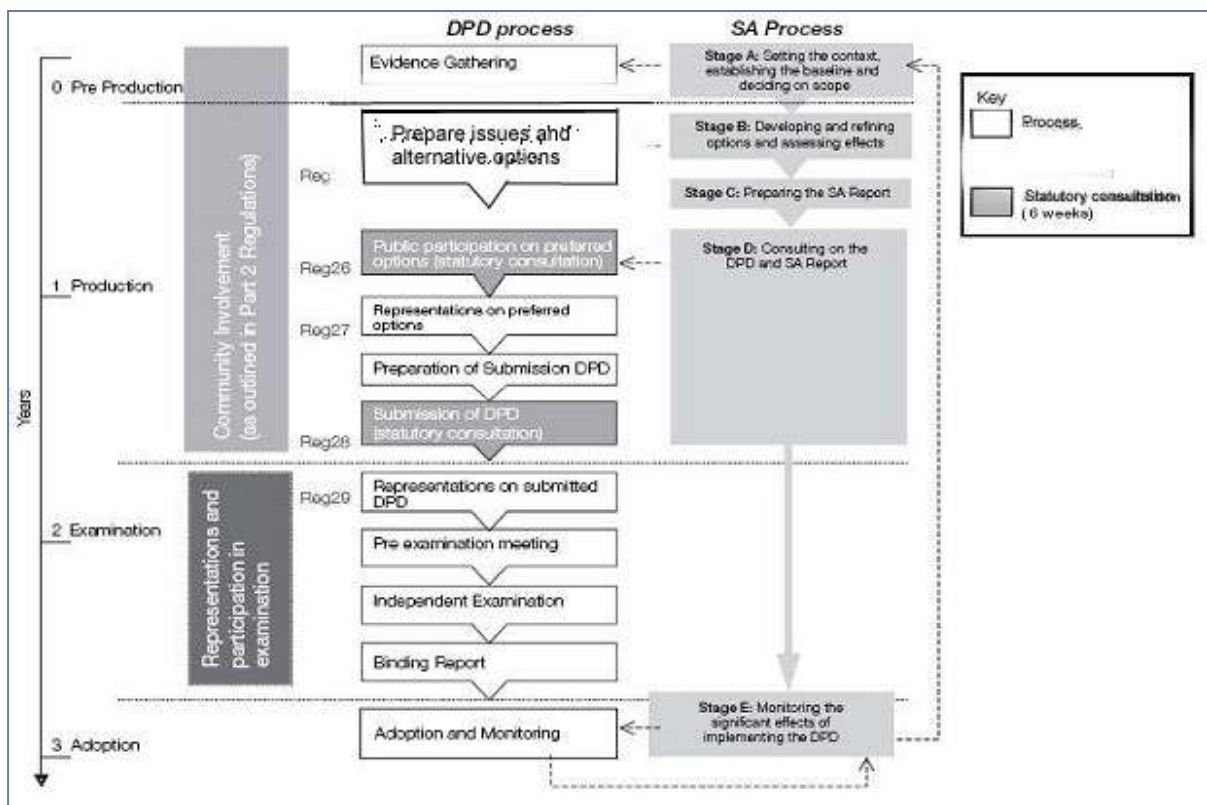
DPD process

SA Process

0 Pre Production

1 Production

2 Examination

3 Adoption

Years

Community Involvement (as outlined in Part 2 Regulations)

Representations and participation in examination

Evidence Gathering

Prepare issues and alternative options

Reg

Public participation on preferred options (statutory consultation)

Reg26

Representations on preferred options

Reg27

Preparation of Submission DPD

Submission of DPD (statutory consultation)

Reg28

Representations on submitted DPD

Reg29

Pre examination meeting

Independent Examination

Binding Report

Adoption and Monitoring

Stage A: Setting the context, establishing the baseline and deciding on scope

Stage B: Developing and refining options and assessing effects

Stage C: Preparing the SA Report

Stage D: Consulting on the DPD and SA Report

Stage E: Monitoring the significant effects of implementing the DPD

Key

Process

Statutory consultation (6 weeks)